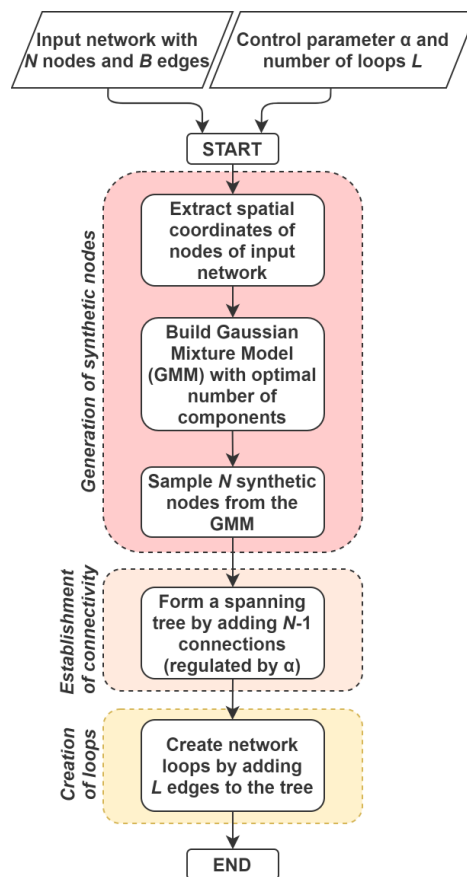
Input network with *N* nodes and *B* edges

Control parameter α and number of loops *L*

START

Generation of synthetic nodes

Extract spatial coordinates of nodes of input network

Build Gaussian Mixture Model (GMM) with optimal number of components

Sample *N* synthetic nodes from the GMM

Establishment of connectivity

Form a spanning tree by adding *N*-1 connections (regulated by α)

Creation of loops

Create network loops by adding *L* edges to the tree

END